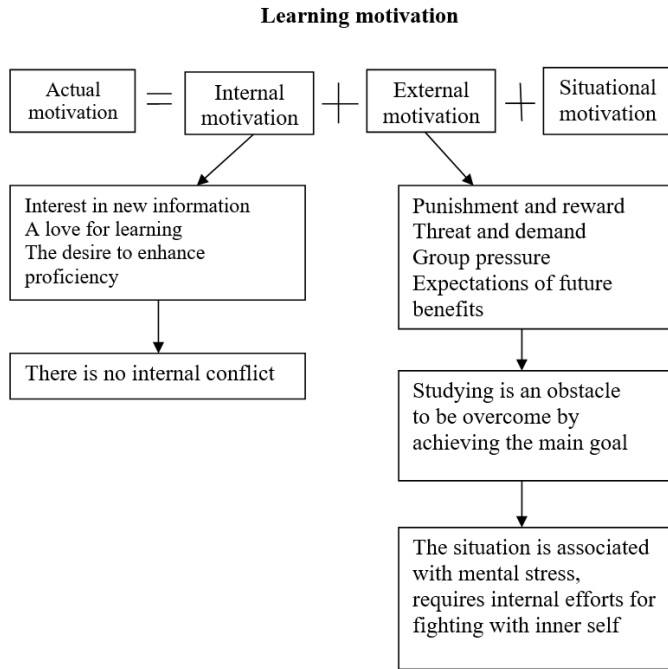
Learning motivation

Actual motivation = Internal motivation + External motivation + Situational motivation

Interest in new information
A love for learning
The desire to enhance proficiency

There is no internal conflict

Punishment and reward
Threat and demand
Group pressure
Expectations of future benefits

Studying is an obstacle to be overcome by achieving the main goal

The situation is associated with mental stress, requires internal efforts for fighting with inner self